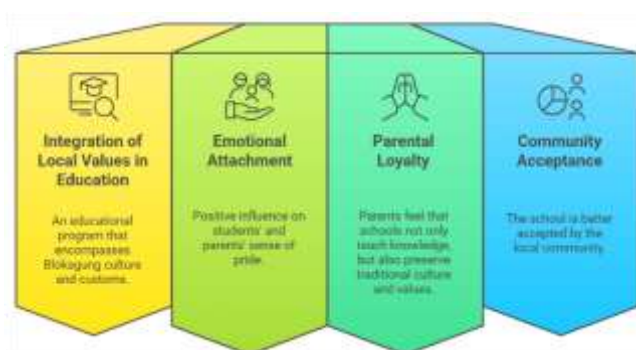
Integration of Local Values in Education

An educational program that encompasses Blokagung culture and customs.

Emotional Attachment

Positive influence on students' and parents' sense of pride.

Parental Loyalty

Parents feel that schools not only teach knowledge, but also preserve traditional culture and values.

Community Acceptance

The school is better accepted by the local community.